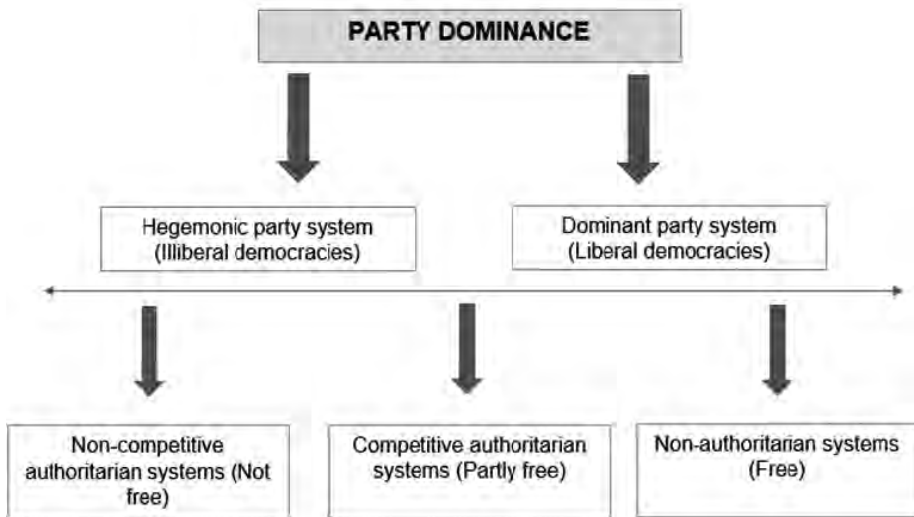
PARTY DOMINANCE

Hegemonic party system (Illiberal democracies)

Dominant party system (Liberal democracies)

Non-competitive authoritarian systems (Not free)

Competitive authoritarian systems (Partly free)

Non-authoritarian systems (Free)